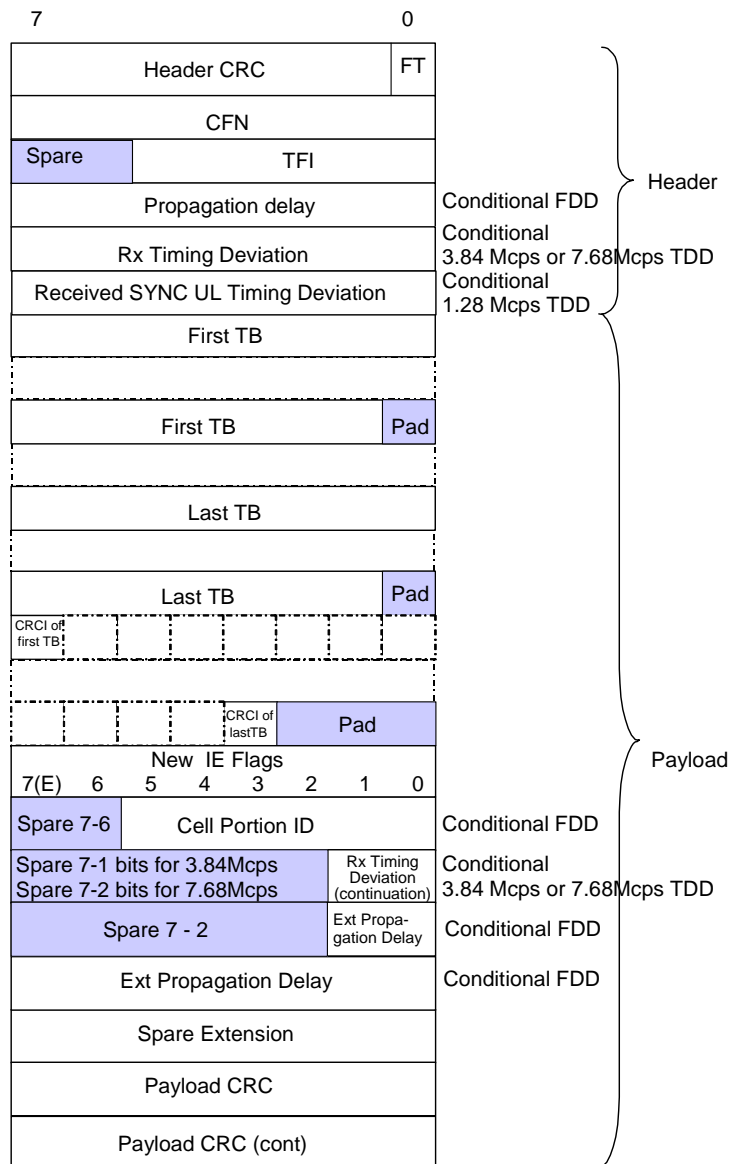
7 0

Header CRC FT

CFN

Spare TFI

Propagation delay Conditional FDD

Rx Timing Deviation Conditional 3.84 Mcps or 7.68Mcps TDD

Received SYNC UL Timing Deviation Conditional 1.28 Mcps TDD

Header

First TB

First TB Pad

Last TB

Last TB Pad

CRCI of first TB

CRCI of lastTB Pad

New IE Flags

7(E) 6 5 4 3 2 1 0

Spare 7-6 Cell Portion ID Conditional FDD

Spare 7-1 bits for 3.84Mcps
Spare 7-2 bits for 7.68Mcps
Rx Timing Deviation (continuation) Conditional 3.84 Mcps or 7.68Mcps TDD

Spare 7 - 2 Ext Propagation Delay Conditional FDD

Ext Propagation Delay Conditional FDD

Spare Extension

Payload CRC

Payload CRC (cont)

Payload